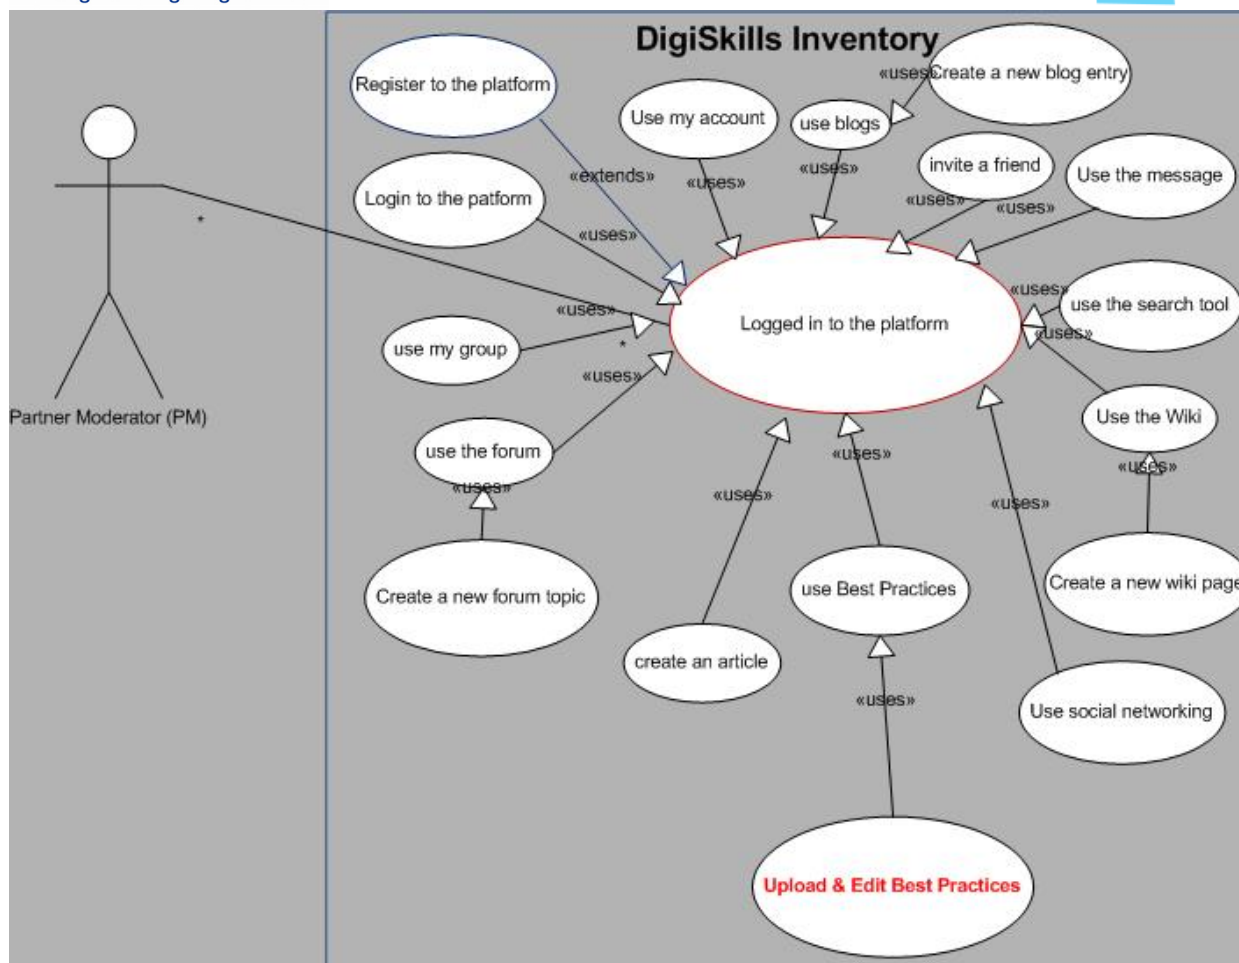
DigiSkills Inventory

Partner Moderator (PM)

*

Register to the platform

«extends»

Use my account

«uses»

use blogs

«uses»

«uses»

Create a new blog entry

invite a friend

«uses»

Use the message

«uses»

Login to the patform

«uses»

Logged in to the platform

«uses»

use my group

*

«uses»

«uses»

use the search tool

«uses»

use the forum

«uses»

Create a new forum topic

«uses»

create an article

«uses»

use Best Practices

«uses»

Upload & Edit Best Practices

«uses»

Use social networking

Use the Wiki

«uses»

Create a new wiki page